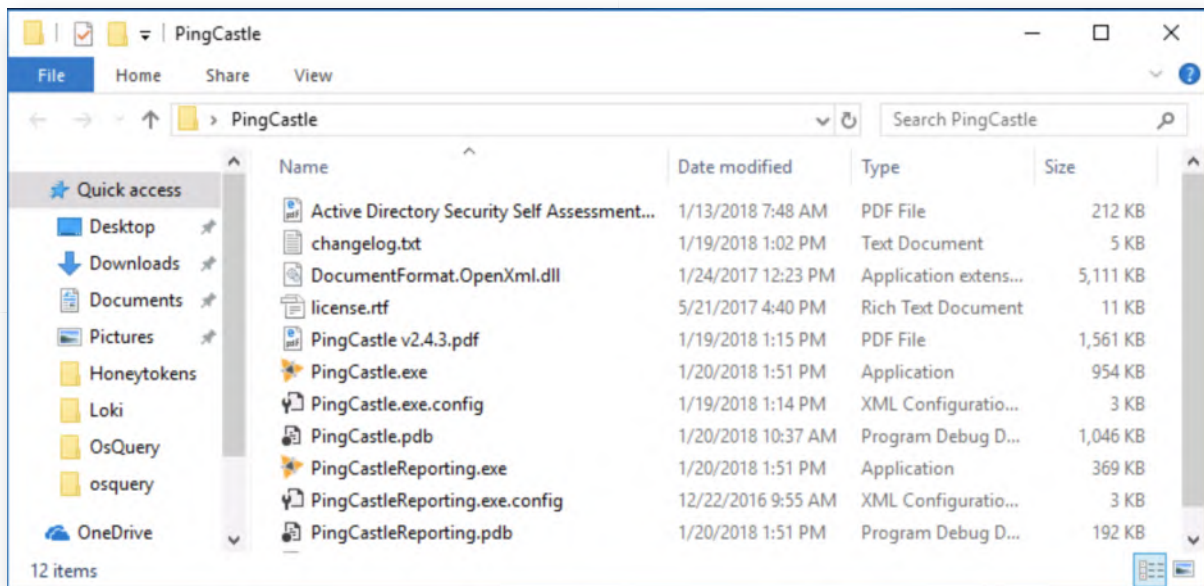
PingCastle

File Home Share View

> PingCastle

Search PingCastle

Quick access
Desktop
Downloads
Documents
Pictures
Honeytokens
Loki
OsQuery
osquery
OneDrive

| Name | Date modified | Type | Size |
|---|---|---|---|
| Active Directory Security Self Assessment... | 1/13/2018 7:48 AM | PDF File | 212 KB |
| changelog.txt | 1/19/2018 1:02 PM | Text Document | 5 KB |
| DocumentFormat.OpenXml.dll | 1/24/2017 12:23 PM | Application extens... | 5,111 KB |
| license.rtf | 5/21/2017 4:40 PM | Rich Text Document | 11 KB |
| PingCastle v2.4.3.pdf | 1/19/2018 1:15 PM | PDF File | 1,561 KB |
| PingCastle.exe | 1/20/2018 1:51 PM | Application | 954 KB |
| PingCastle.exe.config | 1/19/2018 1:14 PM | XML Configuratio... | 3 KB |
| PingCastle.pdb | 1/20/2018 10:37 AM | Program Debug D... | 1,046 KB |
| PingCastleReporting.exe | 1/20/2018 1:51 PM | Application | 369 KB |
| PingCastleReporting.exe.config | 12/22/2016 9:55 AM | XML Configuratio... | 3 KB |
| PingCastleReporting.pdb | 1/20/2018 1:51 PM | Program Debug D... | 192 KB |

12 items